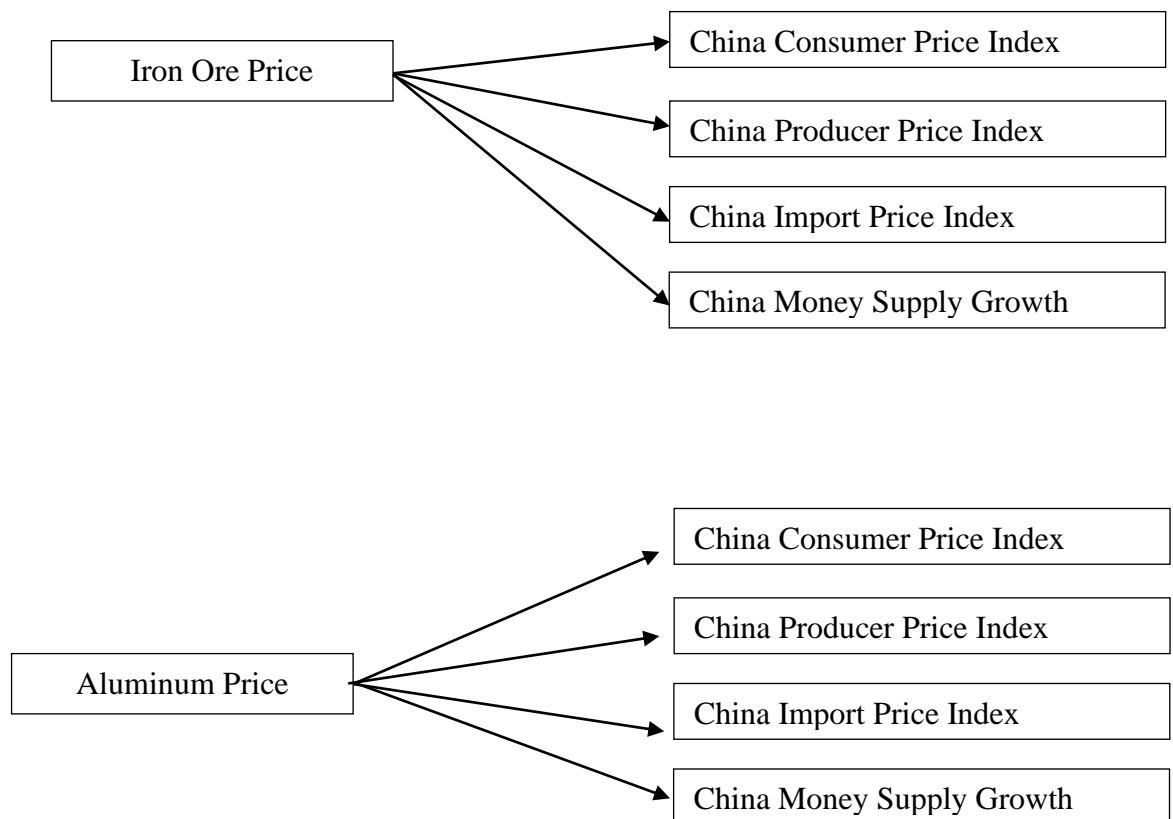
Iron Ore Price

China Consumer Price Index

China Producer Price Index

China Import Price Index

China Money Supply Growth

Aluminum Price

China Consumer Price Index

China Producer Price Index

China Import Price Index

China Money Supply Growth